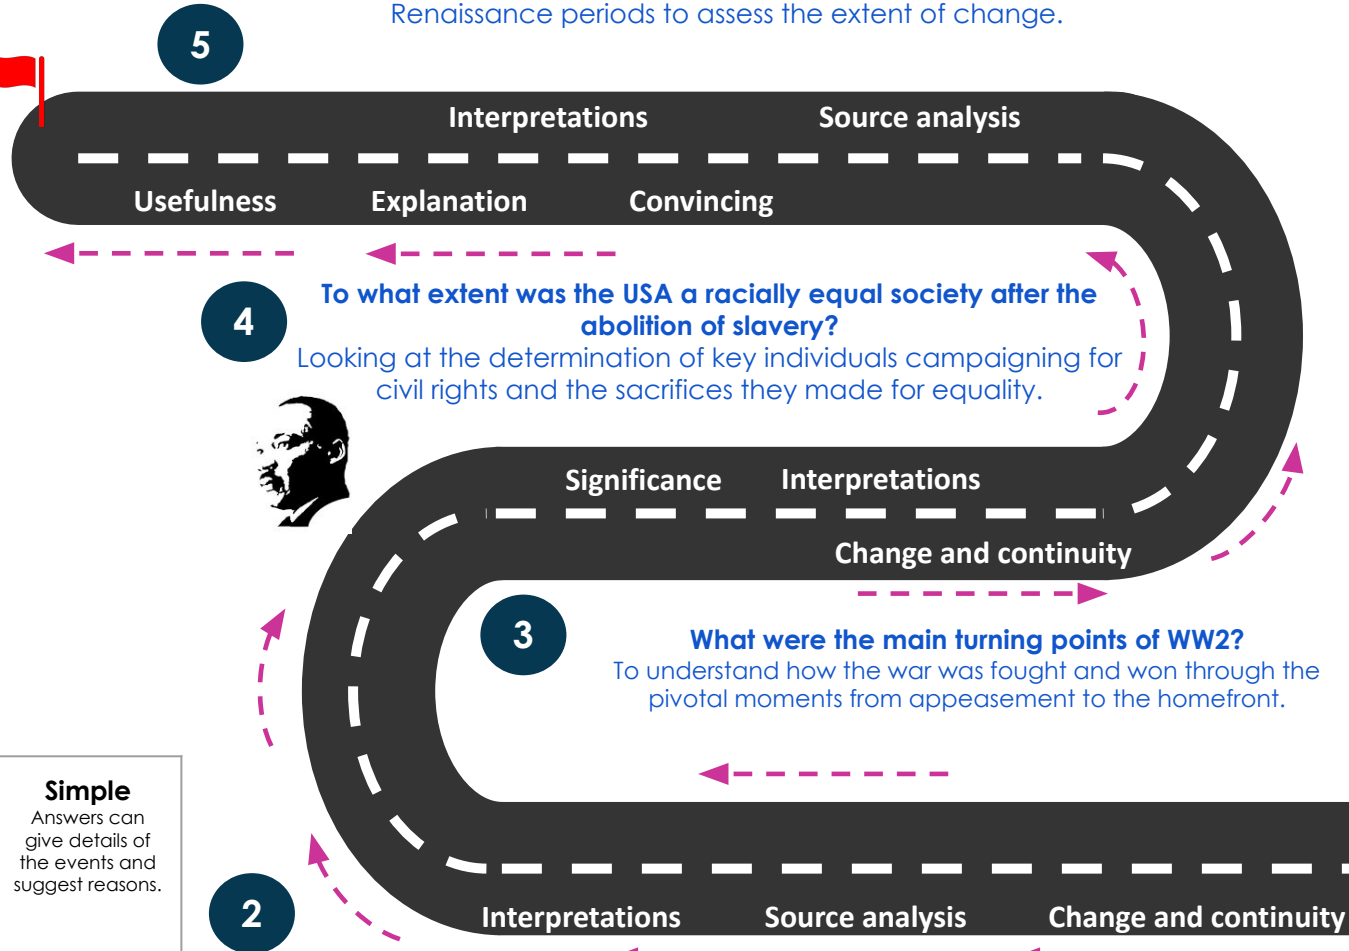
Renaissance periods to assess the extent of change.

5

Interpretations

Source analysis

Usefulness

Explanation

Convincing

4

To what extent was the USA a racially equal society after the abolition of slavery?

Looking at the determination of key individuals campaigning for civil rights and the sacrifices they made for equality.

Significance

Interpretations

Change and continuity

3

What were the main turning points of WW2?

To understand how the war was fought and won through the pivotal moments from appeasement to the homefront.

Simple

Answers can give details of the events and suggest reasons.

2

Interpretations

Source analysis

Change and continuity